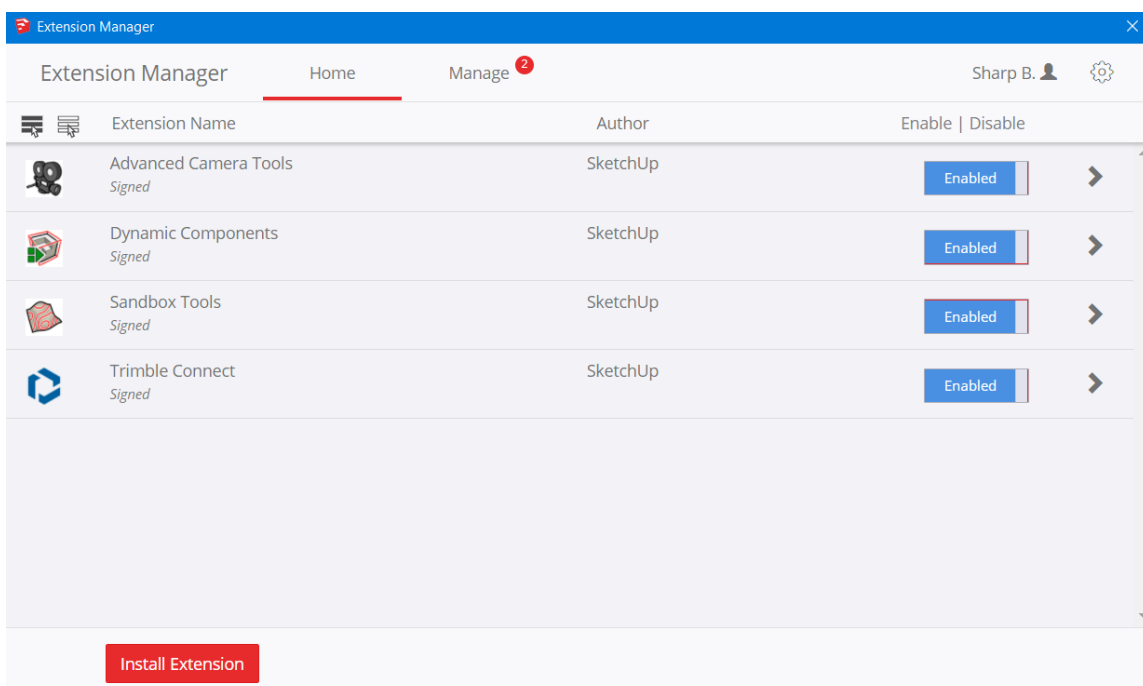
Extension Manager

Extension Manager Home Manage 2 Sharp B.

Extension Name Author Enable | Disable

| Extension Name | Author | Enable \| Disable |
|---|---|---|
| Advanced Camera Tools *Signed* | SketchUp | Enabled |
| Dynamic Components *Signed* | SketchUp | Enabled |
| Sandbox Tools *Signed* | SketchUp | Enabled |
| Trimble Connect *Signed* | SketchUp | Enabled |

Install Extension